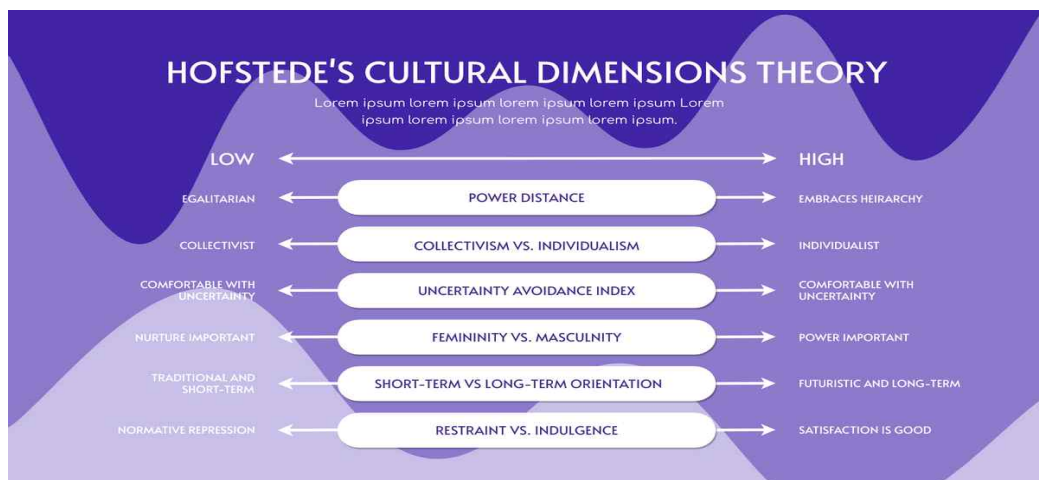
HOFSTEDE'S CULTURAL DIMENSIONS THEORY

Lorem ipsum lorem ipsum lorem ipsum lorem ipsum Lorem ipsum lorem ipsum lorem ipsum lorem ipsum.

LOW HIGH

EGALITARIAN POWER DISTANCE EMBRACES HEIRARCHY

COLLECTIVIST COLLECTIVISM VS. INDIVIDUALISM INDIVIDUALIST

COMFORTABLE WITH UNCERTAINTY UNCERTAINTY AVOIDANCE INDEX COMFORTABLE WITH UNCERTAINTY

NURTURE IMPORTANT FEMININITY VS. MASCULNITY POWER IMPORTANT

TRADITIONAL AND SHORT-TERM SHORT-TERM VS LONG-TERM ORIENTATION FUTURISTIC AND LONG-TERM

NORMATIVE REPRESSION RESTRAINT VS. INDULGENCE SATISFACTION IS GOOD